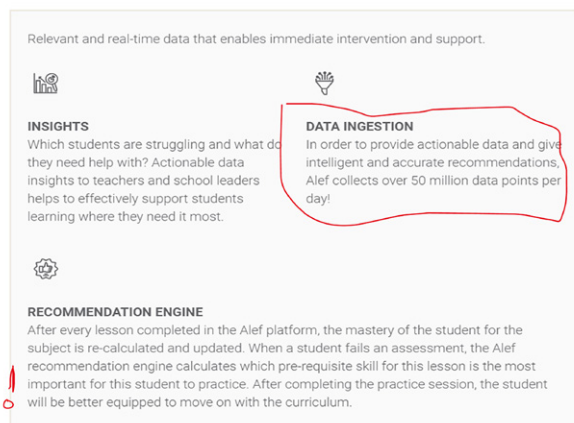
Relevant and real-time data that enables immediate intervention and support.

INSIGHTS
Which students are struggling and what do they need help with? Actionable data insights to teachers and school leaders helps to effectively support students learning where they need it most.

DATA INGESTION
In order to provide actionable data and give intelligent and accurate recommendations, Alef collects over 50 million data points per day!

RECOMMENDATION ENGINE
After every lesson completed in the Alef platform, the mastery of the student for the subject is re-calculated and updated. When a student fails an assessment, the Alef recommendation engine calculates which pre-requisite skill for this lesson is the most important for this student to practice. After completing the practice session, the student will be better equipped to move on with the curriculum.